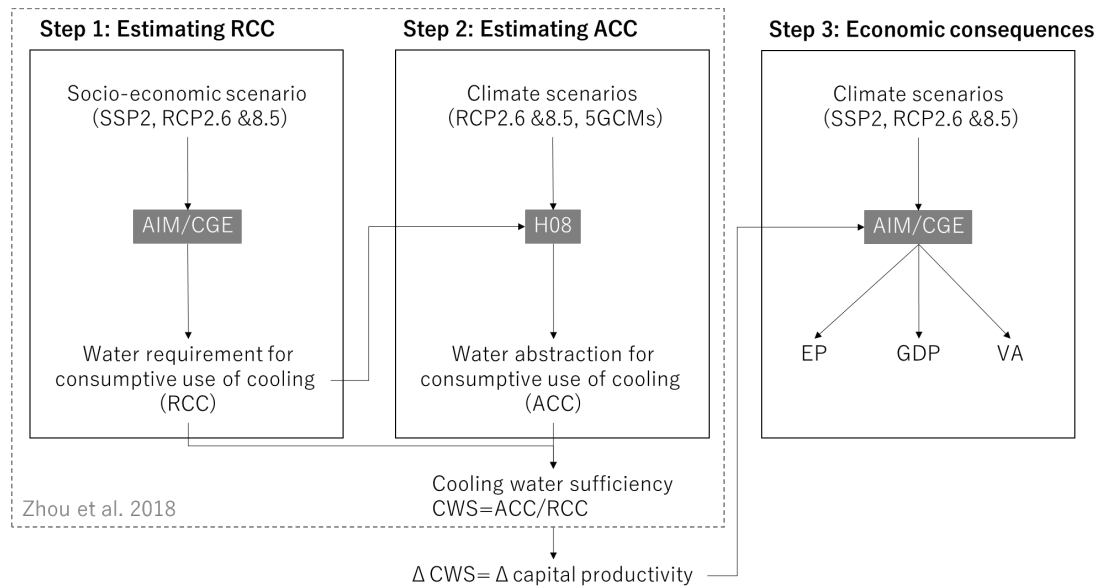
Step 1: Estimating RCC

Socio-economic scenario (SSP2, RCP2.6 &8.5)

AIM/CGE

Water requirement for consumptive use of cooling (RCC)

Step 2: Estimating ACC

Climate scenarios (RCP2.6 &8.5, 5GCMs)

H08

Water abstraction for consumptive use of cooling (ACC)

Step 3: Economic consequences

Climate scenarios (SSP2, RCP2.6 &8.5)

AIM/CGE

EP

GDP

VA

Zhou et al. 2018

Cooling water sufficiency CWS=ACC/RCC

$\Delta$ CWS= $\Delta$ capital productivity